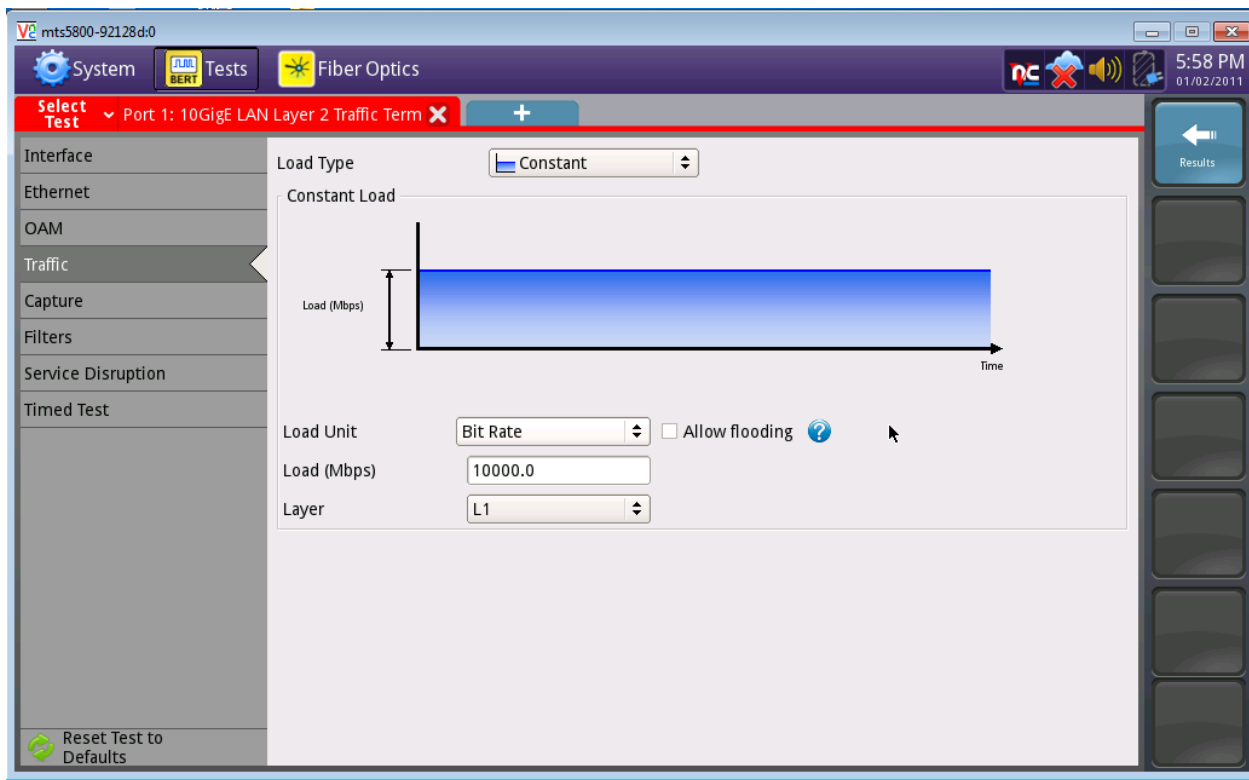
V2 mts5800-92128d:0

System

BERT Tests

Fiber Optics

nc

5:58 PM
01/02/2011

Select Test

Port 1: 10GigE LAN Layer 2 Traffic Term

+

Results

Interface
Ethernet
OAM
Traffic
Capture
Filters
Service Disruption
Timed Test

Reset Test to Defaults

Load Type Constant

Constant Load

Load (Mbps)

Time

Load Unit Bit Rate

Allow flooding

Load (Mbps) 10000.0

Layer L1